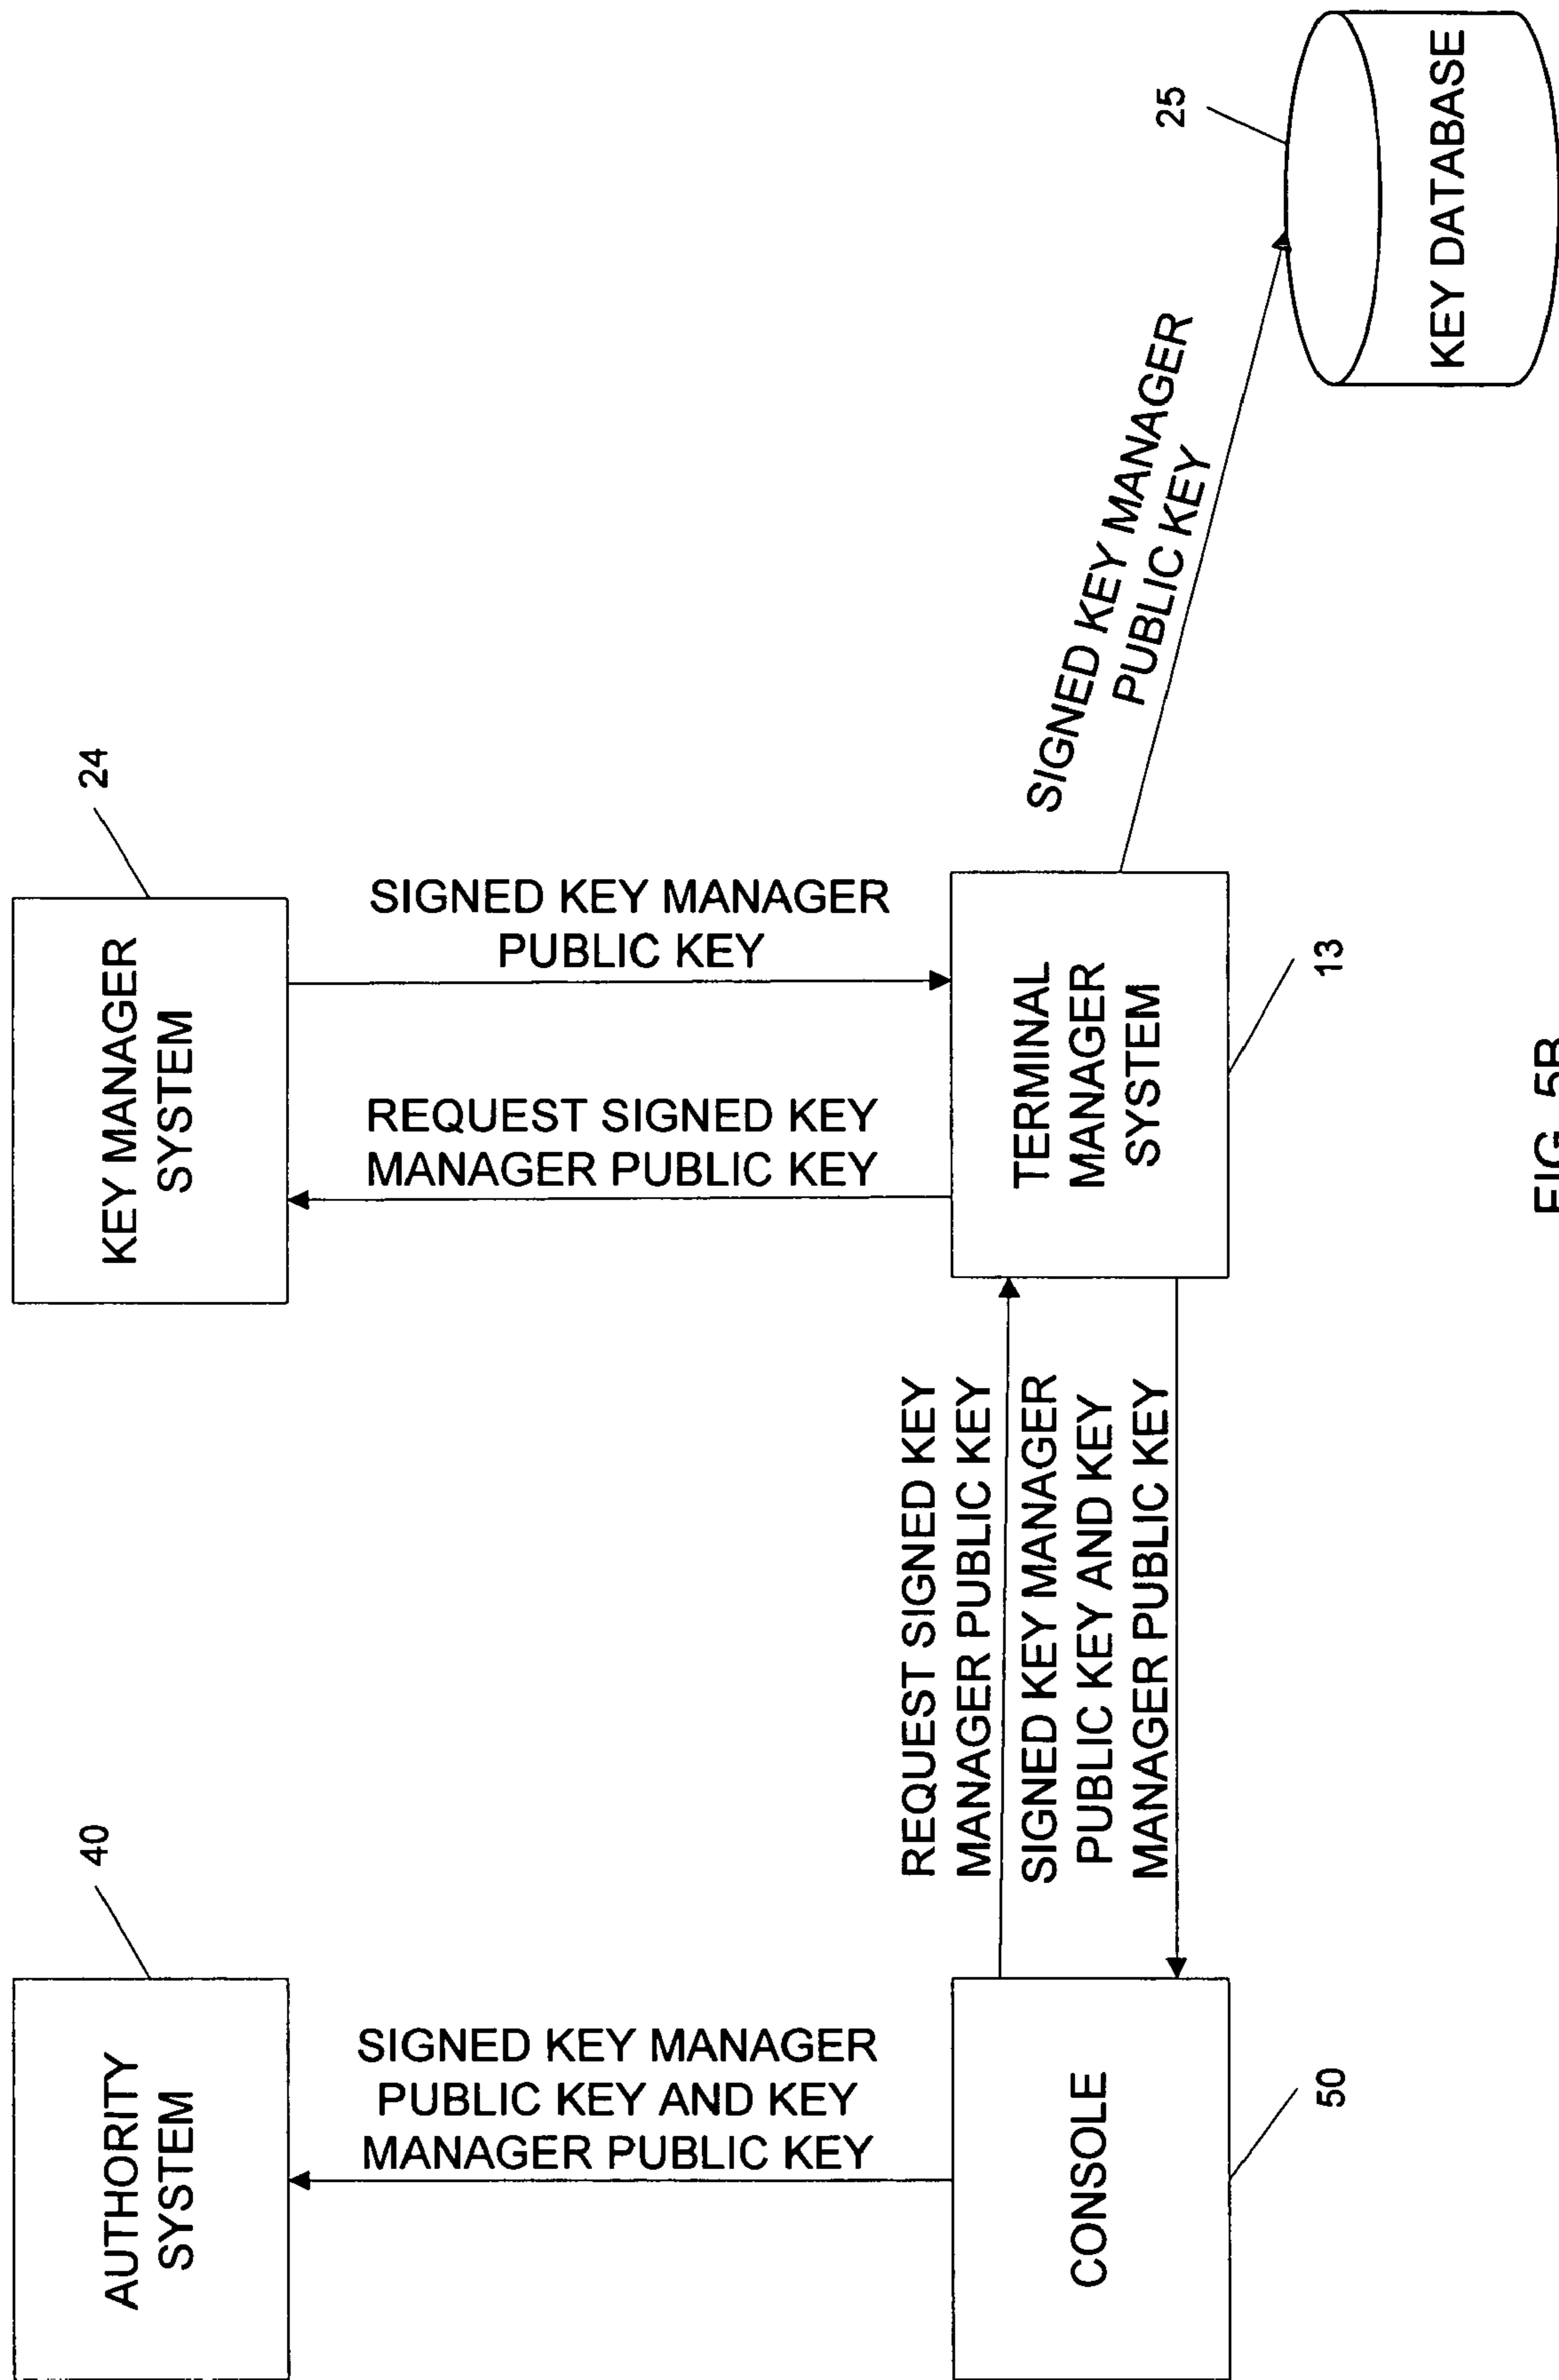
25

KEY DATABASE

SIGNED KEY MANAGER PUBLIC KEY

24

KEY MANAGER SYSTEM

SIGNED KEY MANAGER PUBLIC KEY

REQUEST SIGNED KEY MANAGER PUBLIC KEY

TERMINAL MANAGER SYSTEM

13

REQUEST SIGNED KEY MANAGER PUBLIC KEY

SIGNED KEY MANAGER PUBLIC KEY AND KEY MANAGER PUBLIC KEY

40

AUTHORITY SYSTEM

SIGNED KEY MANAGER PUBLIC KEY AND KEY MANAGER PUBLIC KEY

CONSOLE

50

FIG. 5B